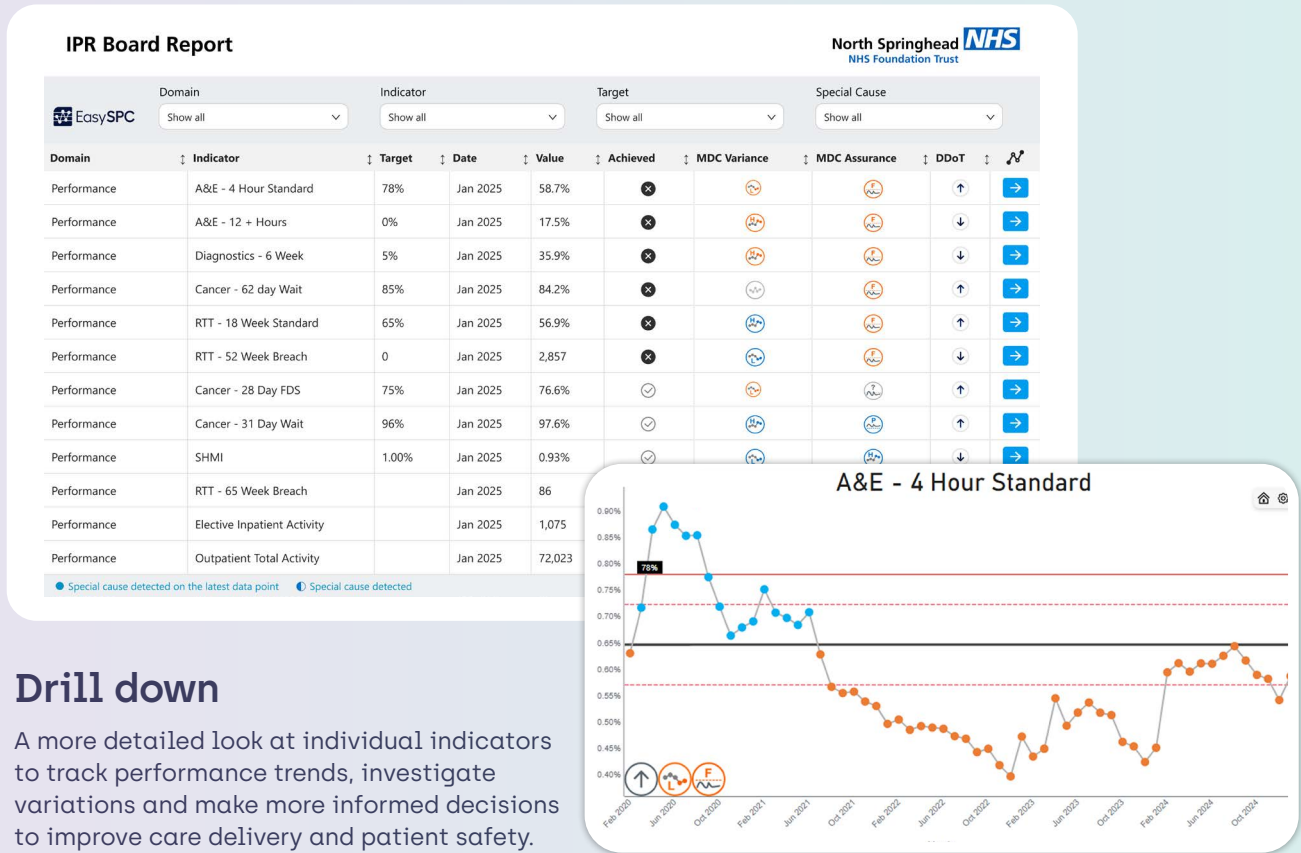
IPR Board Report

North Springhead NHS
NHS Foundation Trust

EasySPC

Domain
Show all

Indicator
Show all

Target
Show all

Special Cause
Show all

| Domain | Indicator | Target | Date | Value | Achieved | MDC Variance | MDC Assurance | DDoT | |
|---|---|---|---|---|---|---|---|---|---|
| Performance | A&E - 4 Hour Standard | 78% | Jan 2025 | 58.7% | | | | | |
| Performance | A&E - 12 + Hours | 0% | Jan 2025 | 17.5% | | | | | |
| Performance | Diagnostics - 6 Week | 5% | Jan 2025 | 35.9% | | | | | |
| Performance | Cancer - 62 day Wait | 85% | Jan 2025 | 84.2% | | | | | |
| Performance | RTT - 18 Week Standard | 65% | Jan 2025 | 56.9% | | | | | |
| Performance | RTT - 52 Week Breach | 0 | Jan 2025 | 2,857 | | | | | |
| Performance | Cancer - 28 Day FDS | 75% | Jan 2025 | 76.6% | | | | | |
| Performance | Cancer - 31 Day Wait | 96% | Jan 2025 | 97.6% | | | | | |
| Performance | SHMI | 1.00% | Jan 2025 | 0.93% | | | | | |
| Performance | RTT - 65 Week Breach | | Jan 2025 | 86 | | | | | |
| Performance | Elective Inpatient Activity | | Jan 2025 | 1,075 | | | | | |
| Performance | Outpatient Total Activity | | Jan 2025 | 72,023 | | | | | |

● Special cause detected on the latest data point ◐ Special cause detected

A&E - 4 Hour Standard

0.90%
0.85%
0.80%
78%
0.75%
0.70%
0.65%
0.60%
0.55%
0.50%
0.45%
0.40%

Feb 2020 Jun 2020 Oct 2020 Feb 2021 Jun 2021 Oct 2021 Feb 2022 Jun 2022 Oct 2022 Feb 2023 Jun 2023 Oct 2023 Feb 2024 Jun 2024 Oct 2024

Drill down

A more detailed look at individual indicators to track performance trends, investigate variations and make more informed decisions to improve care delivery and patient safety.